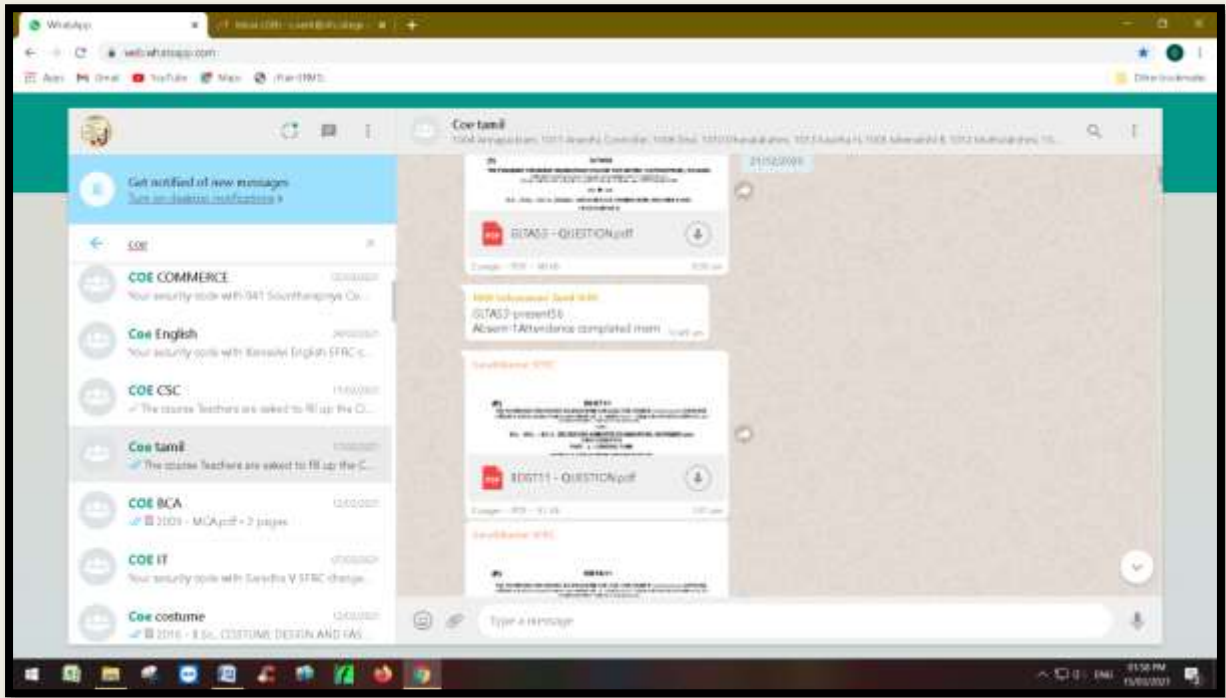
WhatsApp
web.whatsapp.com
Apps Gmail YouTube Maps

Get notified of new messages
Turn on desktop notifications ›

coe

COE COMMERCE
Your security code with 041 Sounthariya Co...

Coe English
Your security code with Kamalini English EFRC c...

COE CSC
The course Teachers are asked to fill up the C...

Coe tamil
The course Teachers are asked to fill up the C...

COE BCA
2003 - MCA.pdf • 2 pages

COE IT
Your security code with Saradha V EFRC change...

Coe costume
2016 - B.Sc. COSTUME DESIGN AND FAS...

Coe tamil

21/12/2020

GLTAS3 - QUESTION.pdf

GLTAS3-present56
Absent-1Attendance completed mam

EDST11 - QUESTION.pdf

Type a message

ENG